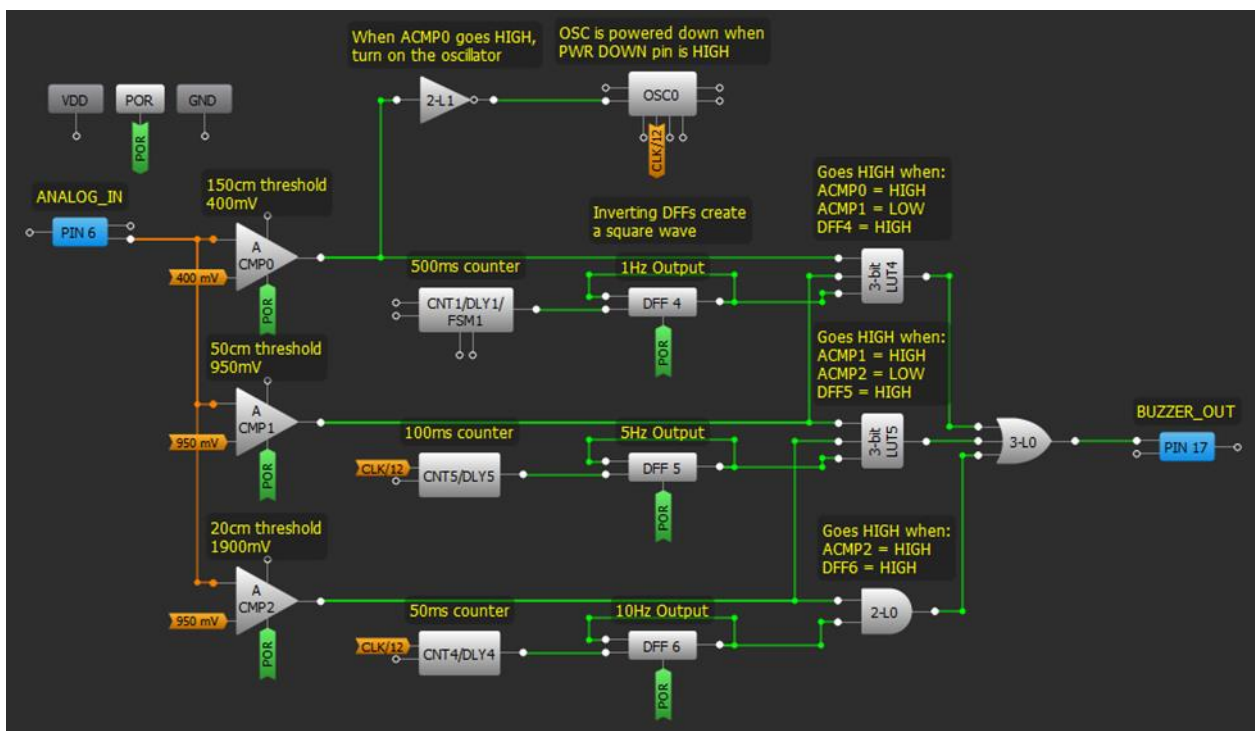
When ACMP0 goes HIGH, turn on the oscillator

OSC is powered down when PWR DOWN pin is HIGH

VDD POR GND

POR

2-L1

OSC0

CLK/12

ANALOG_IN

PIN 6

150cm threshold 400mV

A CMP0

400 mV

POR

Inverting DFFs create a square wave

Goes HIGH when: ACMP0 = HIGH ACMP1 = LOW DFF4 = HIGH

500ms counter

1Hz Output

CNT1/DLY1/ FSM1

DFF 4

POR

3-bit LUT4

50cm threshold 950mV

A CMP1

950 mV

POR

Goes HIGH when: ACMP1 = HIGH ACMP2 = LOW DFF5 = HIGH

100ms counter

5Hz Output

CLK/12

CNT5/DLY5

DFF 5

POR

3-bit LUT5

3-L0

BUZZER_OUT

PIN 17

20cm threshold 1900mV

A CMP2

950 mV

POR

Goes HIGH when: ACMP2 = HIGH DFF6 = HIGH

50ms counter

10Hz Output

CLK/12

CNT4/DLY4

DFF 6

POR

2-L0